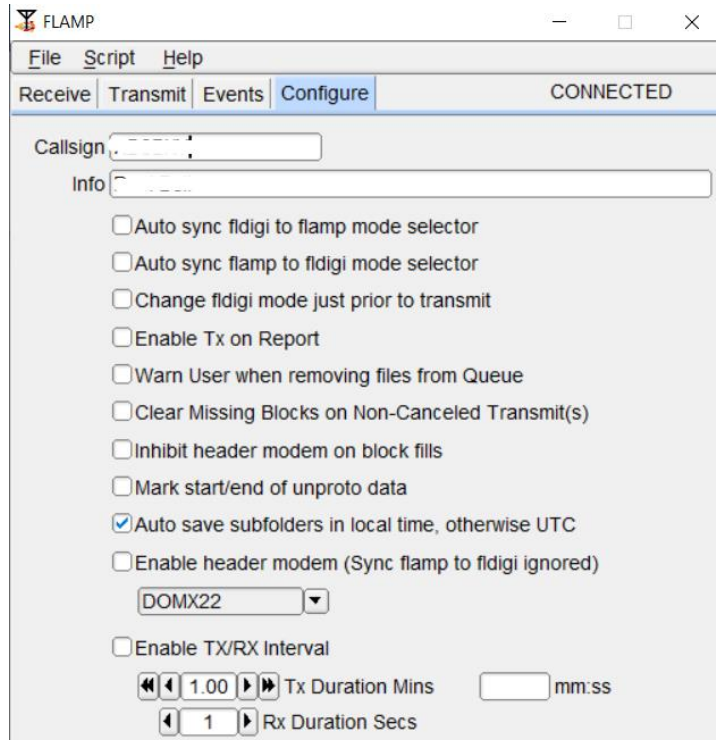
FLAMP

File Script Help

Receive | Transmit | Events | Configure

CONNECTED

Callsign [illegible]

Info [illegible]

Auto sync fldigi to flamp mode selector

Auto sync flamp to fldigi mode selector

Change fldigi mode just prior to transmit

Enable Tx on Report

Warn User when removing files from Queue

Clear Missing Blocks on Non-Canceled Transmit(s)

Inhibit header modem on block fills

Mark start/end of unproto data

Auto save subfolders in local time, otherwise UTC

Enable header modem (Sync flamp to fldigi ignored)

DOMX22

Enable TX/RX Interval

1.00 Tx Duration Mins mm:ss

1 Rx Duration Secs